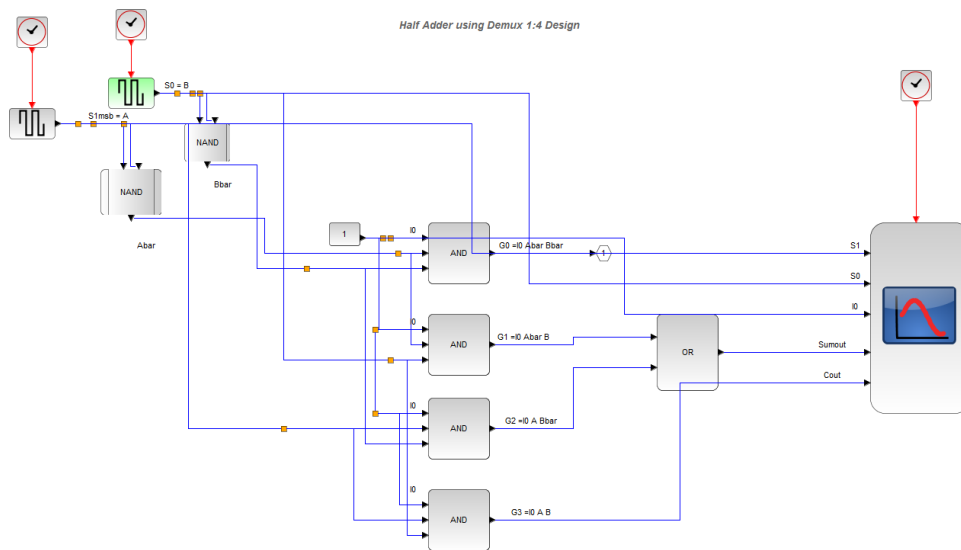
Half Adder using Demux 1:4 Design

S0 = B

S1msb = A

NAND

NAND

Bbar

Abar

1

I0

AND

G0 =I0 Abar Bbar

1

S1

S0

I0

I0

AND

G1 =I0 Abar B

OR

Sumout

Cout

I0

AND

G2 =I0 A Bbar

I0

AND

G3 =I0 A B